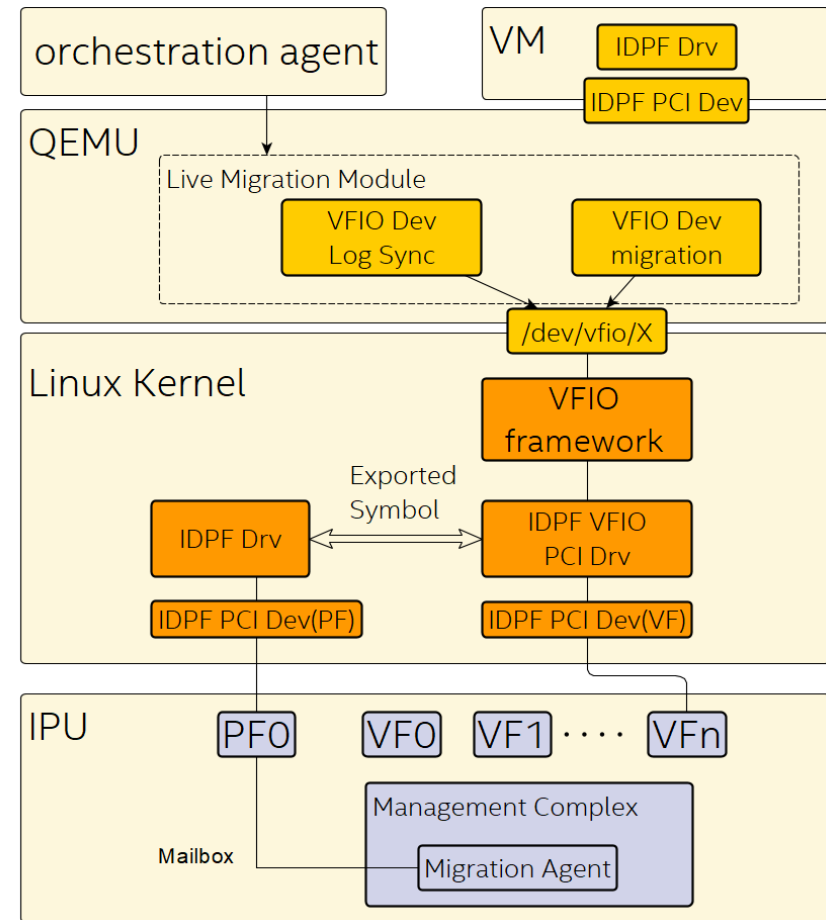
orchestration agent

VM

IDPF Drv

IDPF PCI Dev

QEMU

Live Migration Module

VFIO Dev Log Sync

VFIO Dev migration

/dev/vfio/X

Linux Kernel

VFIO framework

Exported Symbol

IDPF Drv

IDPF VFIO PCI Drv

IDPF PCI Dev(PF)

IDPF PCI Dev(VF)

IPU

PF0

VF0

VF1

····

VFn

Management Complex

Mailbox

Migration Agent